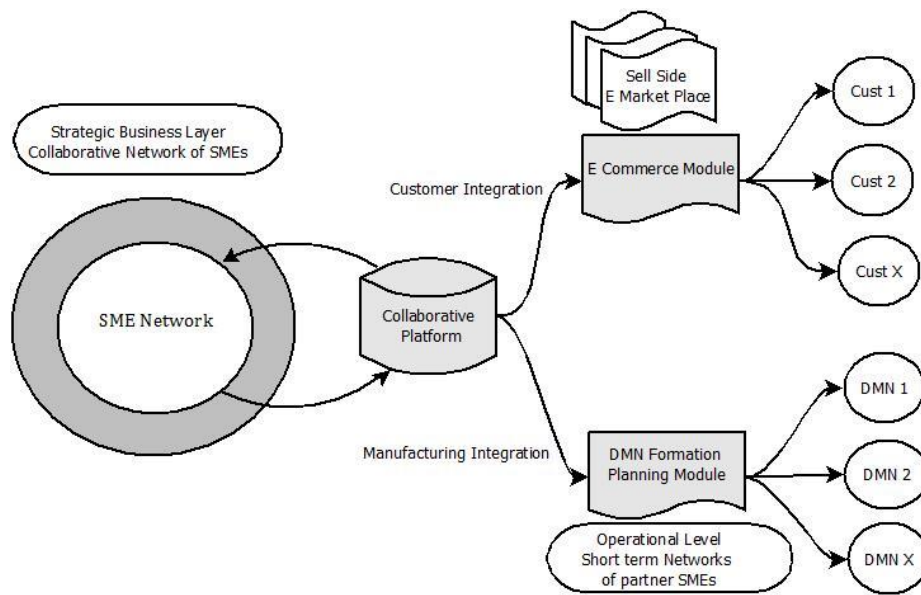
Sell Side
E Market Place

Strategic Business Layer
Collaborative Network of SMEs

Customer Integration

E Commerce Module

Cust 1

Cust 2

Cust X

SME Network

Collaborative Platform

Manufacturing Integration

DMN Formation
Planning Module

DMN 1

DMN 2

DMN X

Operational Level
Short term Networks
of partner SMEs